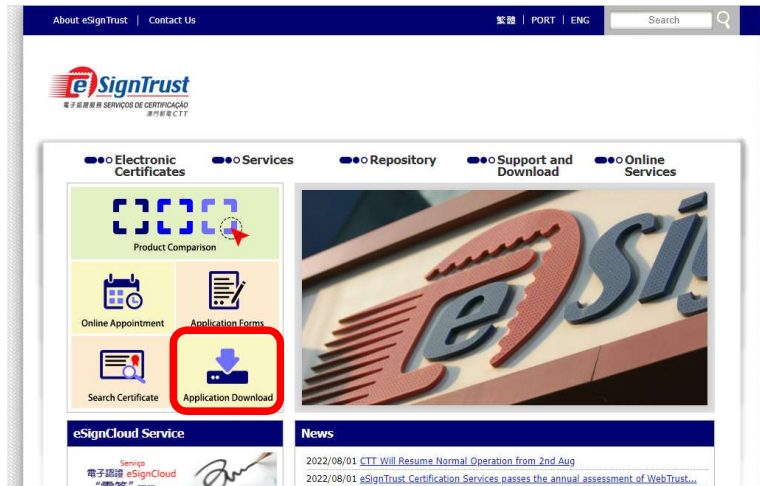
About eSignTrust | Contact Us

繁體 | PORT | ENG

Search

eSignTrust
電子認證服務 SERVIÇOS DE CERTIFICAÇÃO
澳門郵電 CTT

Electronic Certificates

Services

Repository

Support and Download

Online Services

Product Comparison

Online Appointment

Application Forms

Search Certificate

Application Download

eSignCloud Service

Serviço
電子認證 eSignCloud
"雲簽" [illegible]

News

2022/08/01 CTT Will Resume Normal Operation from 2nd Aug

2022/08/01 eSignTrust Certification Services passes the annual assessment of WebTrust...